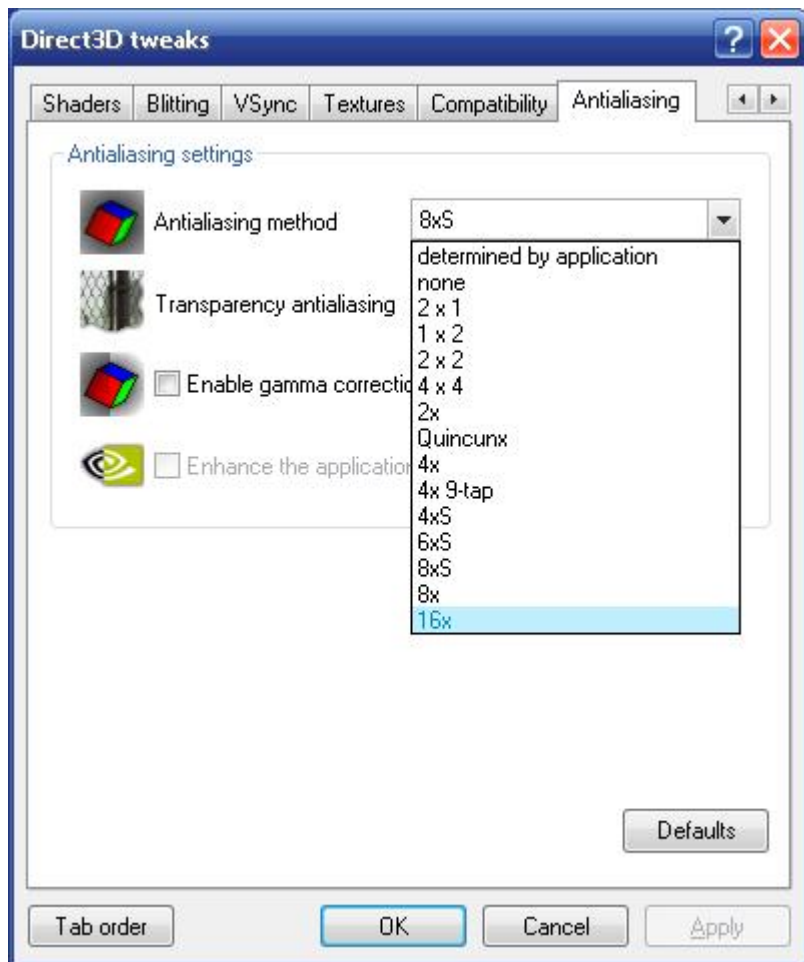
Direct3D tweaks

Shaders | Blitting | VSync | Textures | Compatibility | Antialiasing

Antialiasing settings

Antialiasing method
8xS

determined by application
none
2 x 1
1 x 2
2 x 2
4 x 4
2x
Quincunx
4x
4x 9-tap
4xS
6xS
8xS
8x
16x

Transparency antialiasing

Enable gamma correctio

Enhance the applicatio

Defaults

Tab order
OK
Cancel
Apply